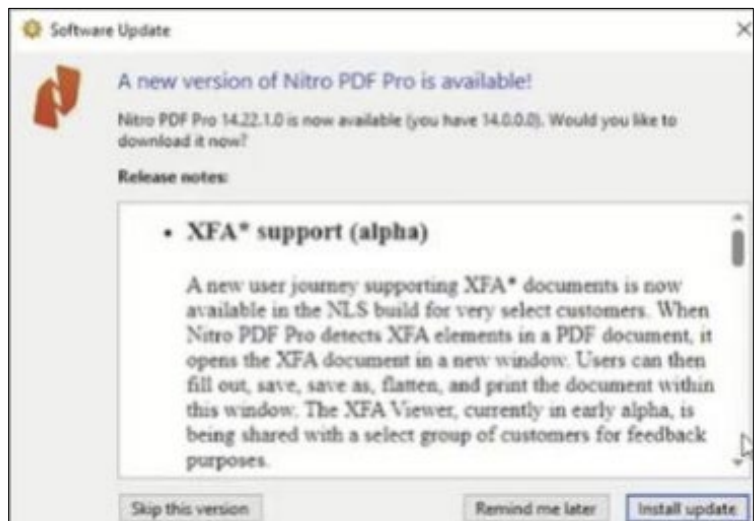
Software Update

×

A new version of Nitro PDF Pro is available!

Nitro PDF Pro 14.22.1.0 is now available (you have 14.0.0.0). Would you like to download it now?

Release notes:

• XFA* support (alpha)

A new user journey supporting XFA* documents is now available in the NLS build for very select customers. When Nitro PDF Pro detects XFA elements in a PDF document, it opens the XFA document in a new window. Users can then fill out, save, save as, flatten, and print the document within this window. The XFA Viewer, currently in early alpha, is being shared with a select group of customers for feedback purposes.

Skip this version

Remind me later

Install update